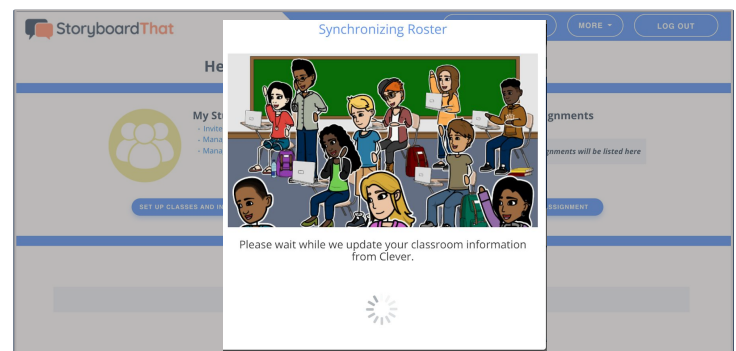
StoryboardThat

MORE

LOG OUT

He

My St

- Invite
- Mana
- Mana

SET UP CLASSES AND IN

gnments

gnments will be listed here

SSIGNMENT

Synchronizing Roster

Please wait while we update your classroom information from Clever.